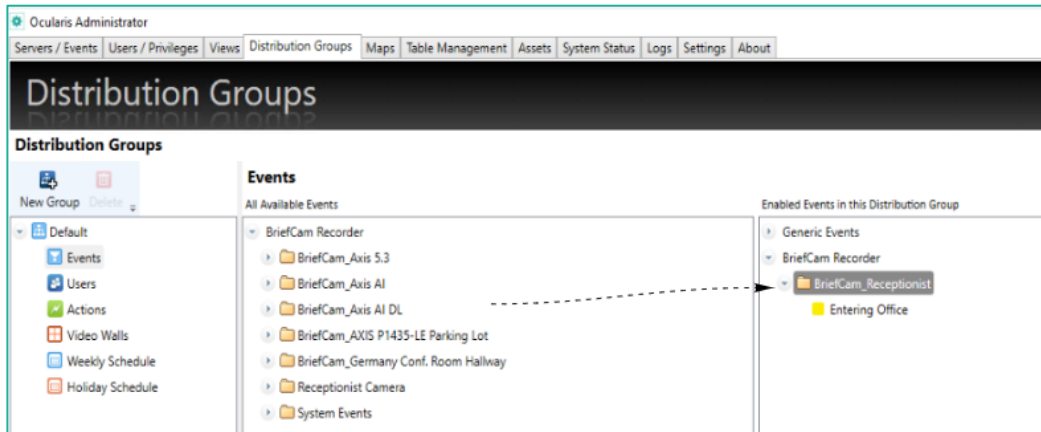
Ocularis Administrator

Servers / Events | Users / Privileges | Views | Distribution Groups | Maps | Table Management | Assets | System Status | Logs | Settings | About

Distribution Groups

Distribution Groups

New Group Delete

Default
Events
Users
Actions
Video Walls
Weekly Schedule
Holiday Schedule

Events

All Available Events

BriefCam Recorder
BriefCam_Axis 5.3
BriefCam_Axis AI
BriefCam_Axis AI DL
BriefCam_AXIS P1435-LE Parking Lot
BriefCam_Germany Conf. Room Hallway
Receptionist Camera
System Events

Enabled Events in this Distribution Group

Generic Events
BriefCam Recorder
BriefCam_Receptionist
Entering Office